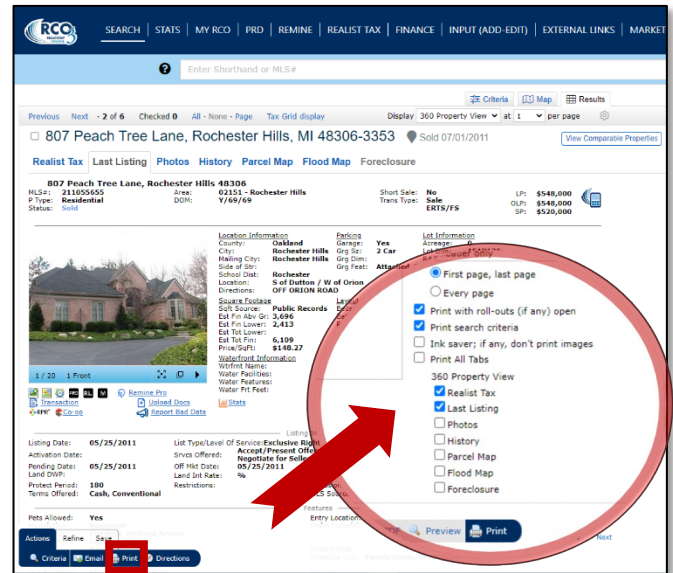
RCO

SEARCH | STATS | MY RCO | PRD | REMINE | REALIST TAX | FINANCE | INPUT (ADD-EDIT) | EXTERNAL LINKS | MARKET

Enter Shorthand or MLS#

Criteria | Map | Results

Previous Next - 2 of 6 Checked 0 All - None - Page Tax Grid display

Display 360 Property View at 1 per page

807 Peach Tree Lane, Rochester Hills, MI 48306-3353 Sold 07/01/2011

View Comparable Properties

Realist Tax | Last Listing | Photos | History | Parcel Map | Flood Map | Foreclosure

807 Peach Tree Lane, Rochester Hills 48306
MLS#: 211055655 Area: 02151 - Rochester Hills
P Type: Residential DOM: Y/69/69
Status: Sold

Short Sale: No
Trans Type: Sale ERTS/FS

LP: $548,000
OLP: $548,000
SP: $520,000

Location Information
County: Oakland
City: Rochester Hills
Mailing City: Rochester Hills
Side of Str:
School Dist: Rochester
Location: S of Dutton / W of Orion
Directions: OFF ORION ROAD

Parking
Garage: Yes
Grg Sz: 2 Car
Grg Dim:
Grg Feat: Attached

Lot Information
Acreage:

Square Footage
Sqft Source: Public Records
Est Fin Abv Gr: 3,696
Est Fin Lower: 2,413
Est Tot Lower:
Est Tot Fin: 6,109
Price/SqFt: $148.27

Waterfront Information
Wtrfrnt Name:
Water Facilities:
Water Features:
Water Frt Feet:

1 / 20 1 Front

Remine Pro
Transaction
Upload Docs
Co-op
Report Bad Data
Stats

Listing Date: 05/25/2011
Activation Date:
Pending Date: 05/25/2011
Land DWP:
Protect Period: 180
Terms Offered: Cash, Conventional

List Type/Level Of Service: Exclusive Right
Srvcs Offered: Accept/Present Offers Negotiate for Seller
Off Mkt Date: 05/25/2011
Land Int Rate: %
Restrictions:

Pets Allowed: Yes

Entry Location

Actions Refine Save
Criteria Email Print Directions

Cover only
First page, last page
Every page
Print with roll-outs (if any) open
Print search criteria
Ink saver; if any, don't print images
Print All Tabs
360 Property View
Realist Tax
Last Listing
Photos
History
Parcel Map
Flood Map
Foreclosure

Preview Print

Next